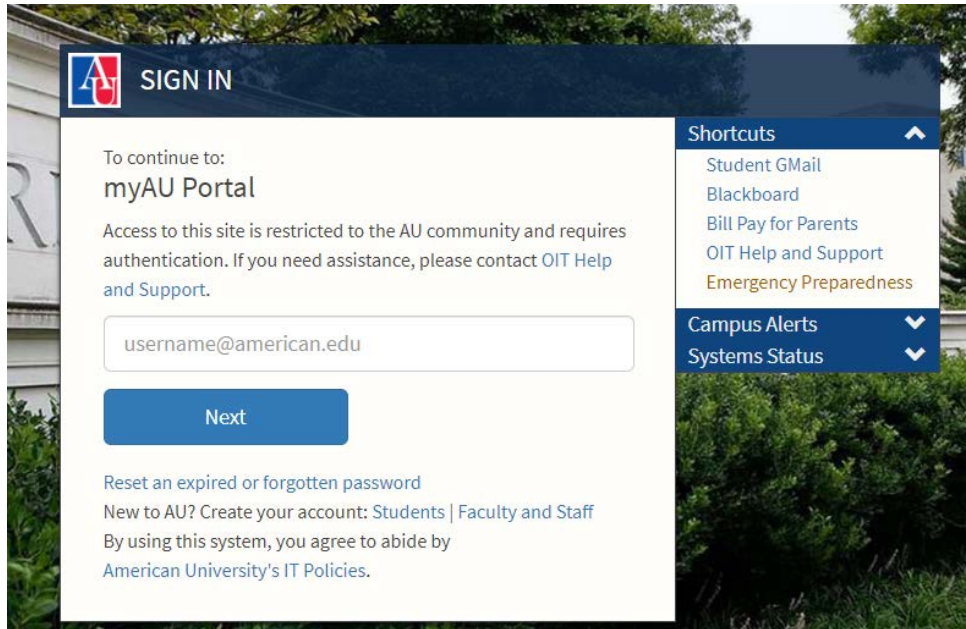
AU SIGN IN

To continue to:
myAU Portal

Access to this site is restricted to the AU community and requires authentication. If you need assistance, please contact OIT Help and Support.

username@american.edu

Next

Reset an expired or forgotten password
New to AU? Create your account: Students | Faculty and Staff
By using this system, you agree to abide by
American University's IT Policies.

Shortcuts
Student GMail
Blackboard
Bill Pay for Parents
OIT Help and Support
Emergency Preparedness
Campus Alerts
Systems Status